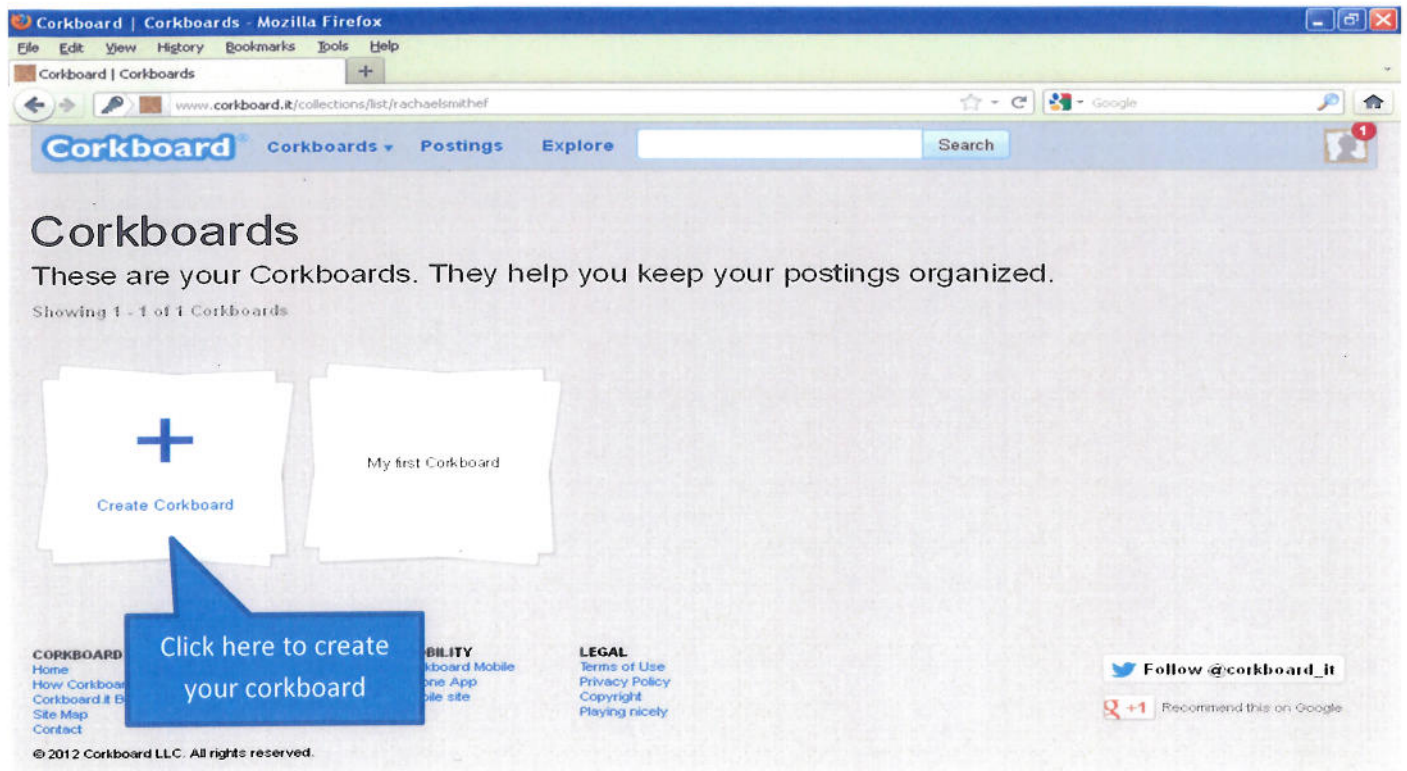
Corkboard | Corkboards - Mozilla Firefox

File Edit View History Bookmarks Tools Help

Corkboard | Corkboards +

www.corkboard.it/collections/list/rachaelsmithef

Google

Corkboard Corkboards Postings Explore Search

1

Corkboards

These are your Corkboards. They help you keep your postings organized.

Showing 1 - 1 of 1 Corkboards

+

Create Corkboard

My first Corkboard

Click here to create your corkboard

CORKBOARD
Home
How Corkboa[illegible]
Corkboard.it B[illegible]
Site Map
Contact

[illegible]BILITY
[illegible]kboard Mobile
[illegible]one App
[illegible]ile site

LEGAL
Terms of Use
Privacy Policy
Copyright
Playing nicely

Follow @corkboard_it

+1 Recommend this on Google

© 2012 Corkboard LLC. All rights reserved.